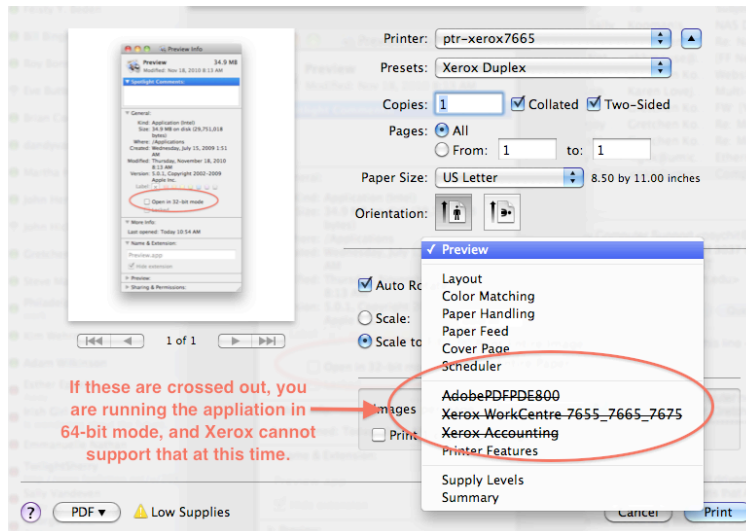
Preview Info
Preview 34.9 MB
Modified: Nov 18, 2010 8:13 AM
Spotlight Comments:
General:
Kind: Application (Intel)
Size: 34.9 MB on disk (29,751,018 bytes)
Where: /Applications
Created: Wednesday, July 15, 2009 1:51 AM
Modified: Thursday, November 18, 2010 8:13 AM
Version: 5.0.1, Copyright 2002-2009 Apple Inc.
Label:
Open in 32-bit mode
Locked
More Info:
Last opened: Today 10:54 AM
Name & Extension:
Preview.app
Hide extension
Preview:
Sharing & Permissions:

1 of 1

Printer: ptr-xerox7665
Presets: Xerox Duplex
Copies: 1 Collated Two-Sided
Pages: All
From: 1 to: 1
Paper Size: US Letter 8.50 by 11.00 inches
Orientation:

✓ Preview
Layout
Color Matching
Paper Handling
Paper Feed
Cover Page
Scheduler
AdobePDFPDE800
Xerox WorkCentre 7655_7665_7675
Xerox Accounting
Printer Features
Supply Levels
Summary

Auto Ro
Scale:
Scale to
Images
Print

If these are crossed out, you are running the appliation in 64-bit mode, and Xerox cannot support that at this time.

?
PDF ▾
Low Supplies
Cancel
Print